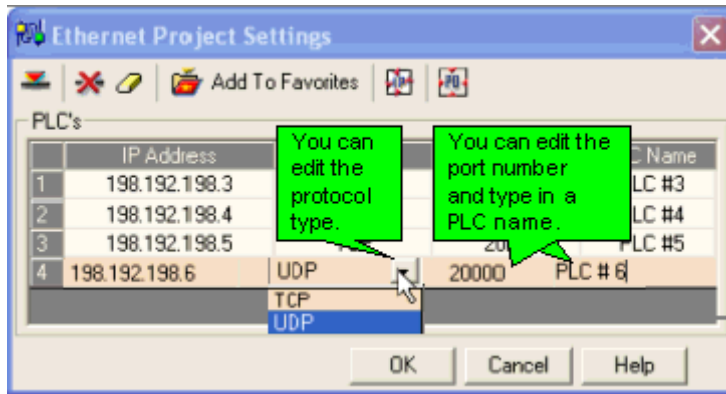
Ethernet Project Settings

Add To Favorites

PLC's

| | IP Address | | | C Name |
|---|---|---|---|---|
| 1 | 198.192.198.3 | | | LC #3 |
| 2 | 198.192.198.4 | | | LC #4 |
| 3 | 198.192.198.5 | | 20 | LC #5 |
| 4 | 198.192.198.6 | UDP | 20000 | PLC # 6 |

TCP
UDP

You can edit the protocol type.

You can edit the port number and type in a PLC name.

OK Cancel Help